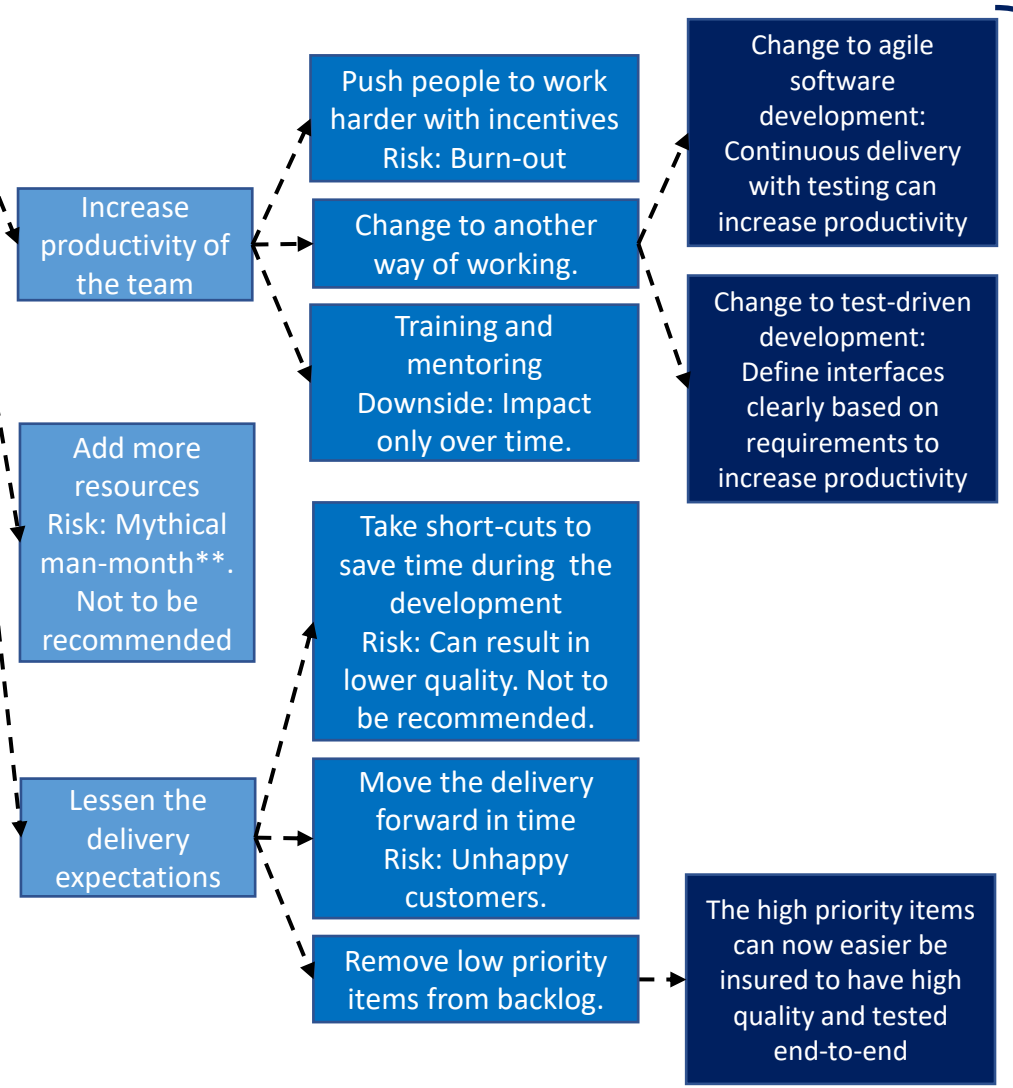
Increase productivity of the team

Push people to work harder with incentives
Risk: Burn-out

Change to another way of working.

Training and mentoring
Downside: Impact only over time.

Change to agile software development:
Continuous delivery with testing can increase productivity

Change to test-driven development:
Define interfaces clearly based on requirements to increase productivity

Add more resources
Risk: Mythical man-month**.
Not to be recommended

Take short-cuts to save time during the development
Risk: Can result in lower quality. Not to be recommended.

Lessen the delivery expectations

Move the delivery forward in time
Risk: Unhappy customers.

Remove low priority items from backlog.

The high priority items can now easier be insured to have high quality and tested end-to-end